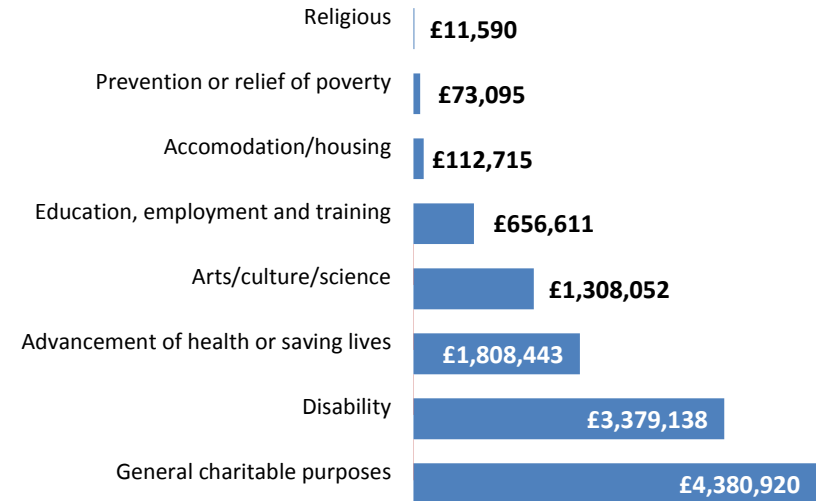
Religious £11,590

Prevention or relief of poverty £73,095

Accomodation/housing £112,715

Education, employment and training £656,611

Arts/culture/science £1,308,052

Advancement of health or saving lives £1,808,443

Disability £3,379,138

General charitable purposes £4,380,920